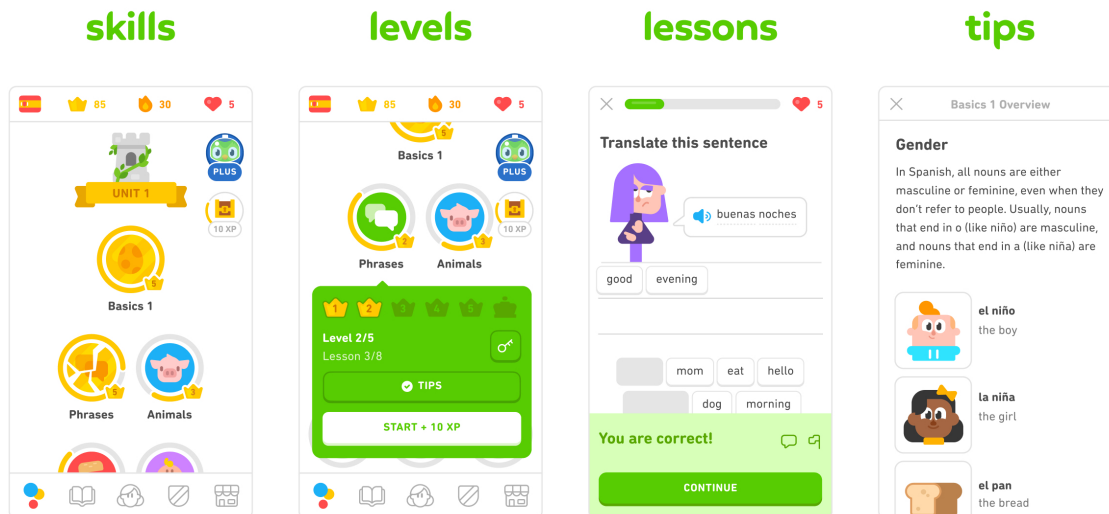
skills

85 30 5

PLUS

UNIT 1

10 XP

5

Basics 1

5

Phrases

3

Animals

levels

85 30 5

5

Basics 1

PLUS

10 XP

2

Phrases

3

Animals

1 2 3 4 5

Level 2/5

Lesson 3/8

TIPS

START + 10 XP

lessons

5

Translate this sentence

buenas noches

good evening

mom eat hello

dog morning

You are correct!

CONTINUE

tips

Basics 1 Overview

Gender

In Spanish, all nouns are either masculine or feminine, even when they don't refer to people. Usually, nouns that end in o (like niño) are masculine, and nouns that end in a (like niña) are feminine.

el niño
the boy

la niña
the girl

el pan
the bread